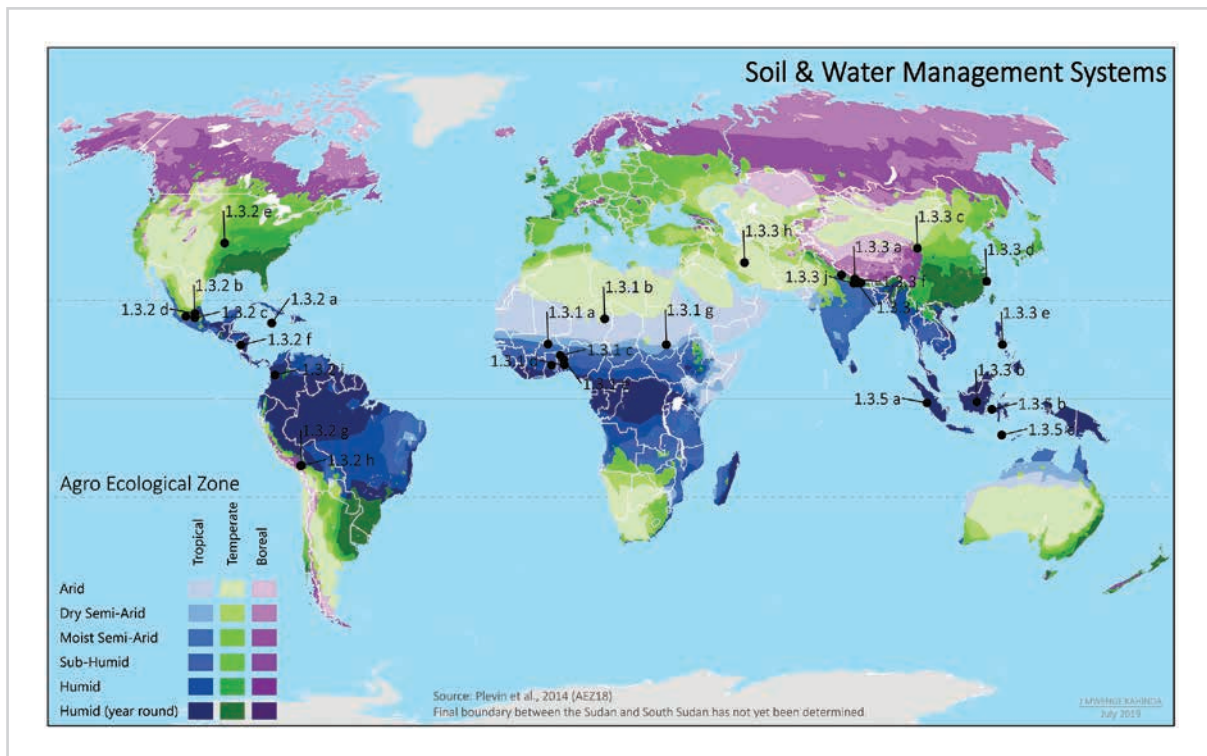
Soil & Water Management Systems

1.3.2 e
1.3.2 b
1.3.2 d
1.3.2 c
1.3.2 a
1.3.2 f
1.3.2
1.3.2 g
1.3.2 h
1.3.1 b
1.3.1 a
1.3.1 g
1.3.1 c
1.3.1 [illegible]
1.3.1 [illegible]
1.3.3 h
1.3.3 c
1.3.3 a
1.3.3 d
1.3.3 j
1.3.3 f
1.3.3 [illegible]
1.3.3 e
1.3.3 b
1.3.5 a
1.3.5 b
1.3.5 c

Agro Ecological Zone

| | Tropical | Temperate | Boreal |
|---|---|---|---|
| Arid | | | |
| Dry Semi-Arid | | | |
| Moist Semi-Arid | | | |
| Sub-Humid | | | |
| Humid | | | |
| Humid (year round) | | | |

Source: Plevin et al., 2014 (AEZ18).
Final boundary between the Sudan and South Sudan has not yet been determined.

J MWINGE KAHINDA
July 2019